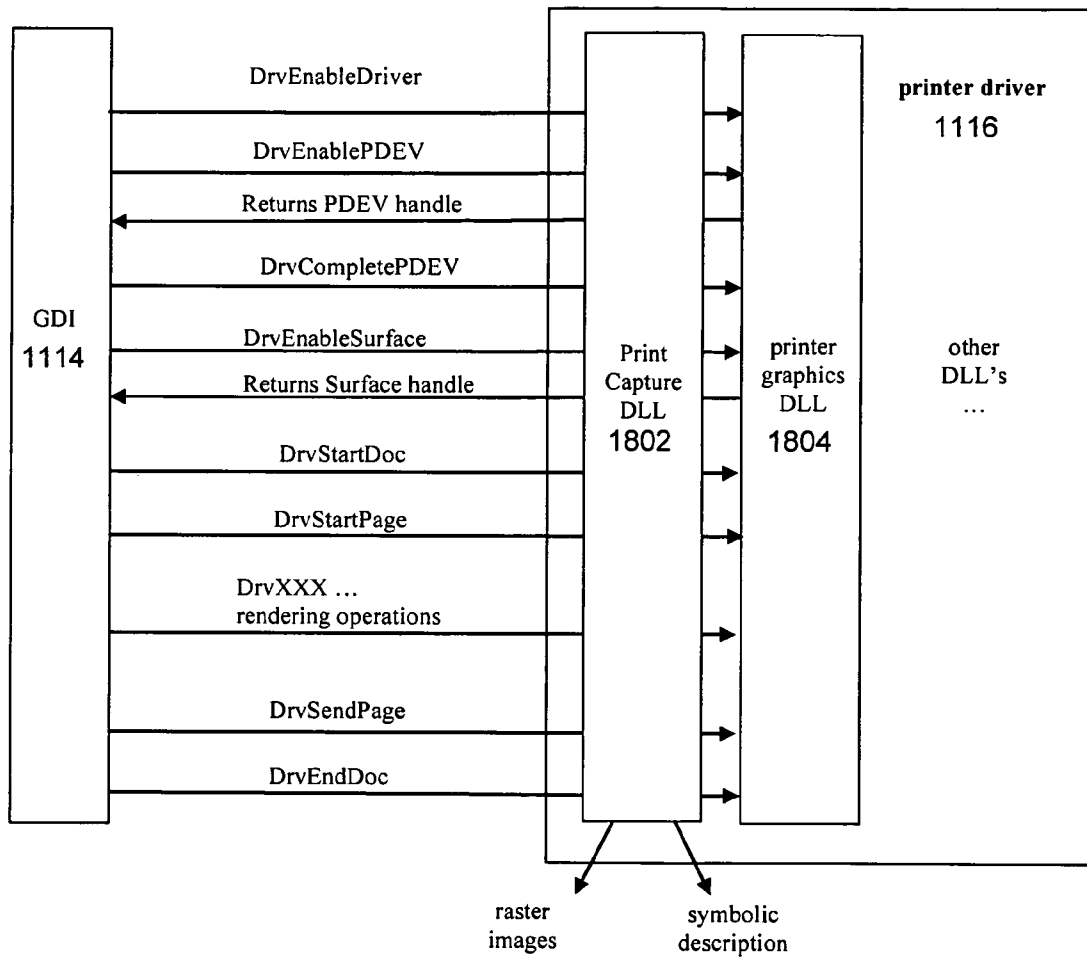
GDI
1114

DrvEnableDriver

DrvEnablePDEV

Returns PDEV handle

DrvCompletePDEV

DrvEnableSurface

Returns Surface handle

DrvStartDoc

DrvStartPage

DrvXXX …
rendering operations

DrvSendPage

DrvEndDoc

Print
Capture
DLL
1802

printer
graphics
DLL
1804

printer driver
1116

other
DLL's
…

raster
images

symbolic
description